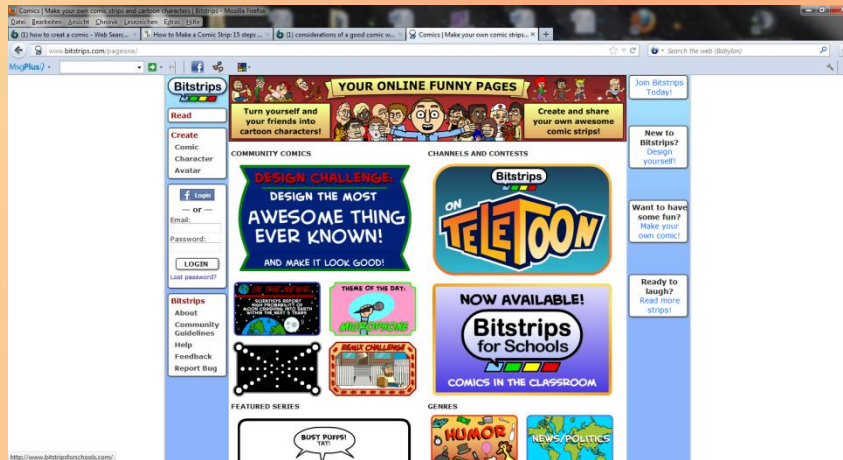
Comics | Make your own comic strips and cartoon characters | Bitstrips - Mozilla Firefox

Datei Bearbeiten Ansicht Chronik Lesezeichen Extras Hilfe

(1) how to creat a comic - Web Searc... | How to Make a Comic Strip: 15 steps ... | (1) considerations of a good comic w... | Comics | Make your own comic strips... | +

www.bitstrips.com/pageone/

Search the web (Babylon)

MsgPlus!

Bitstrips

Read

Create
Comic
Character
Avatar

Login
— or —
Email:
Password:
LOGIN
Lost password?

Bitstrips
About
Community Guidelines
Help
Feedback
Report Bug

YOUR ONLINE FUNNY PAGES

Turn yourself and your friends into cartoon characters!

Create and share your own awesome comic strips!

COMMUNITY COMICS

DESIGN CHALLENGE: DESIGN THE MOST AWESOME THING EVER KNOWN! AND MAKE IT LOOK GOOD!

SCIENTISTS REPORT HIGH PROBABILITY OF MOON CRASHING INTO EARTH WITHIN THE NEXT 5 YEARS

THEME OF THE DAY: MICROPHONE

REMIX CHALLENGE

CHANNELS AND CONTESTS

Bitstrips ON TELETOON

NOW AVAILABLE! Bitstrips for Schools COMICS IN THE CLASSROOM

FEATURED SERIES

BUSY PUFFS! TAT!

GENRES

HUMOR

NEWS/POLITICS

Join Bitstrips Today!

New to Bitstrips? Design yourself!

Want to have some fun? Make your own comic!

Ready to laugh? Read more strips!

http://www.bitstripsforschools.com/